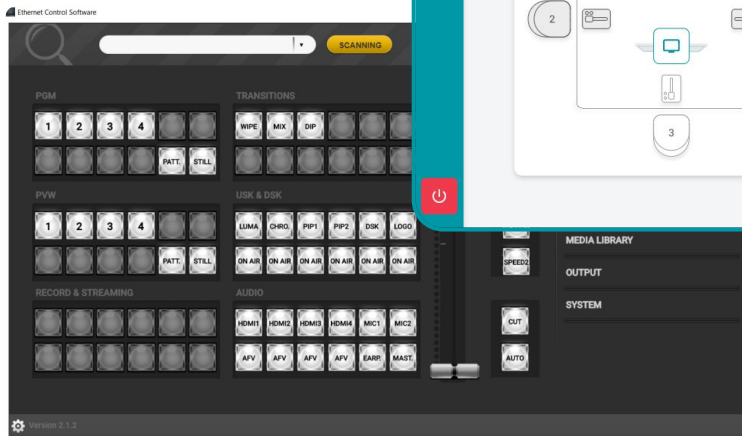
Ethernet Control Software

SCANNING

PGM

1 2 3 4

PATT. STILL

TRANSITIONS

WIPE MIX DIP

PVW

1 2 3 4

PATT. STILL

USK & DSK

LUMA CHRO. PIP1 PIP2 DSK LOGO

ON AIR ON AIR ON AIR ON AIR ON AIR ON AIR

RECORD & STREAMING

AUDIO

HDMI1 HDMI2 HDMI3 HDMI4 MIC1 MIC2

AFV AFV AFV AFV EARP. MAST.

SPEED2

CUT

AUTO

2

3

MEDIA LIBRARY

OUTPUT

SYSTEM

Version 2.1.3